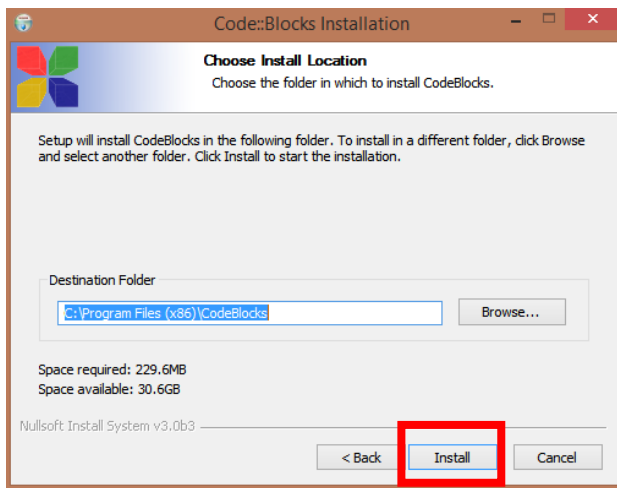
Code::Blocks Installation

Choose Install Location
Choose the folder in which to install CodeBlocks.

Setup will install CodeBlocks in the following folder. To install in a different folder, click Browse and select another folder. Click Install to start the installation.

Destination Folder

C:\Program Files (x86)\CodeBlocks

Browse...

Space required: 229.6MB
Space available: 30.6GB

Nullsoft Install System v3.0b3

< Back

Install

Cancel